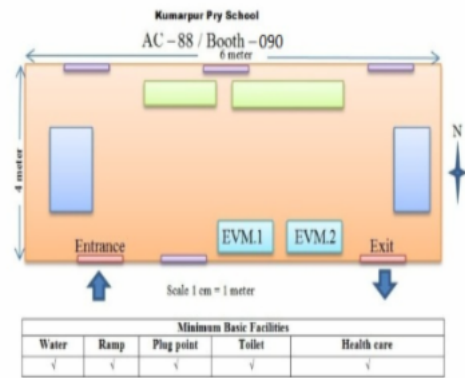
Kumarpur Pry School

AC – 88 / Booth – 090

6 meter

4 meter

N

EVM.1

EVM.2

Entrance

Exit

Scale 1 cm = 1 meter

| Minimum Basic Facilities | | | | |
|---|---|---|---|---|
| Water | Ramp | Plug point | Toilet | Health care |
| √ | √ | √ | √ | √ |